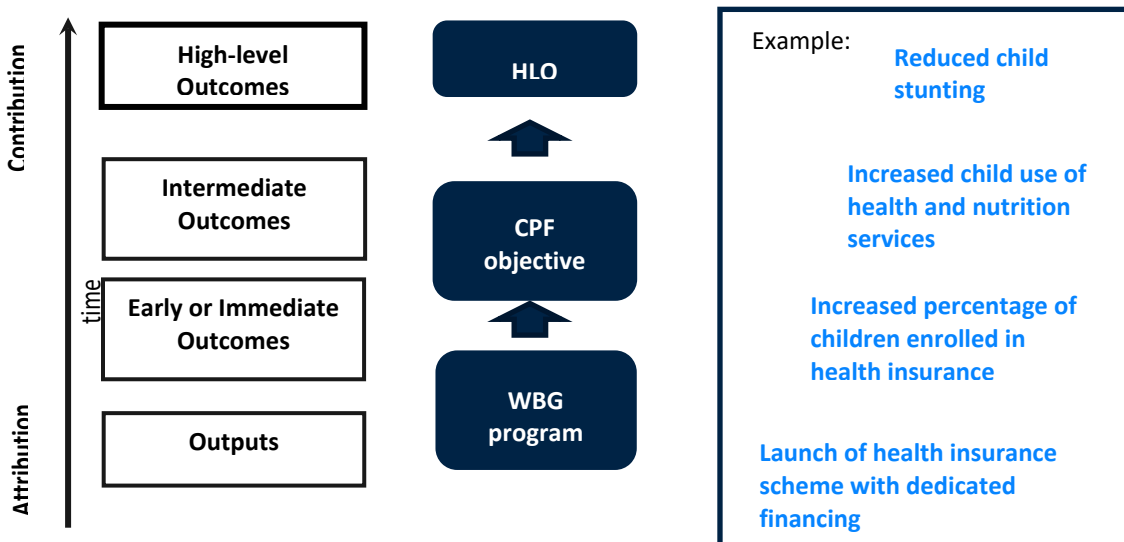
Contribution

Attribution

time

High-level Outcomes

Intermediate Outcomes

Early or Immediate Outcomes

Outputs

HLO

CPF objective

WBG program

Example:

Reduced child stunting

Increased child use of health and nutrition services

Increased percentage of children enrolled in health insurance

Launch of health insurance scheme with dedicated financing